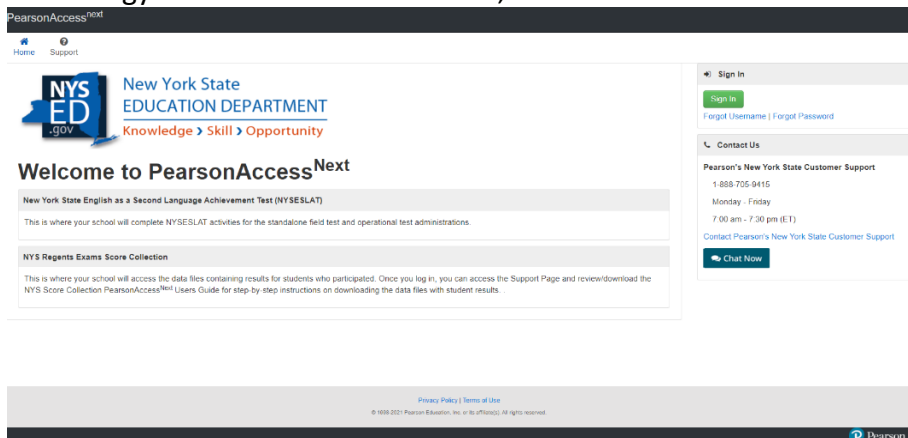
PearsonAccess$^{next}$

Home Support

NYS ED .gov

New York State EDUCATION DEPARTMENT

Knowledge › Skill › Opportunity

Welcome to PearsonAccess$^{Next}$

New York State English as a Second Language Achievement Test (NYSESLAT)

This is where your school will complete NYSESLAT activities for the standalone field test and operational test administrations.

NYS Regents Exams Score Collection

This is where your school will access the data files containing results for students who participated. Once you log in, you can access the Support Page and review/download the NYS Score Collection PearsonAccess$^{Next}$ Users Guide for step-by-step instructions on downloading the data files with student results.

Sign In

Sign In

Forgot Username | Forgot Password

Contact Us

Pearson's New York State Customer Support

1-888-705-9415

Monday - Friday

7:00 am - 7:30 pm (ET)

Contact Pearson's New York State Customer Support

Chat Now

Privacy Policy | Terms of Use

© 1998-2021 Pearson Education, Inc. or its affiliate(s). All rights reserved.

Pearson